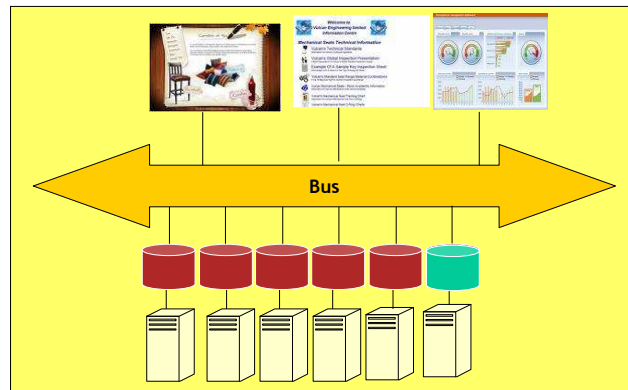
Welcome to
Vulcan Engineering Limited
Information Centre

Mechanical Seals Technical Information

Vulcan's Technical Standards
Vulcan's Global Inspection Presentation
Example Of A Sample Key Inspection Sheet
Vulcan's Standard Seal Range Mechanical Seal
Vulcan Mechanical Seals - Stock Availability
Vulcan's Mechanical Seal Pricing
Vulcan's Mechanical Seal Fitting

Bus